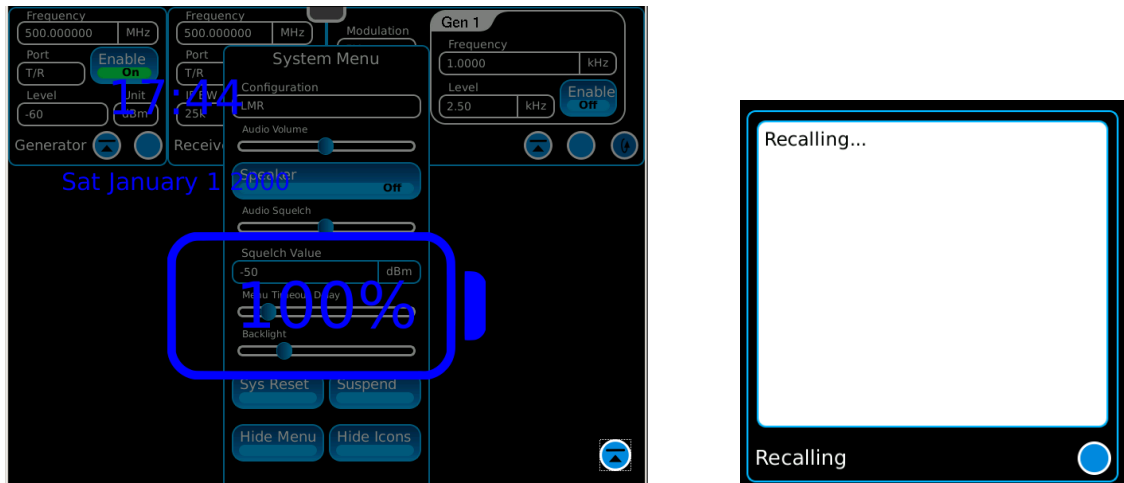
Frequency
500.000000 MHz
Port
T/R
Enable
On
Level
-60
Unit
dBm
Generator

Frequency
500.000000 MHz
Port
T/R
IF BW
25k
Receive

Modulation

Gen 1
Frequency
1.0000 kHz
Level
2.50 kHz
Enable
Off

17:44
Sat January 1 2000

System Menu
Configuration
LMR
Audio Volume
Speaker
Off
Audio Squelch
Squelch Value
-50 dBm
Menu Timeout Delay
100%
Backlight
Sys Reset
Suspend
Hide Menu
Hide Icons

Recalling...
Recalling